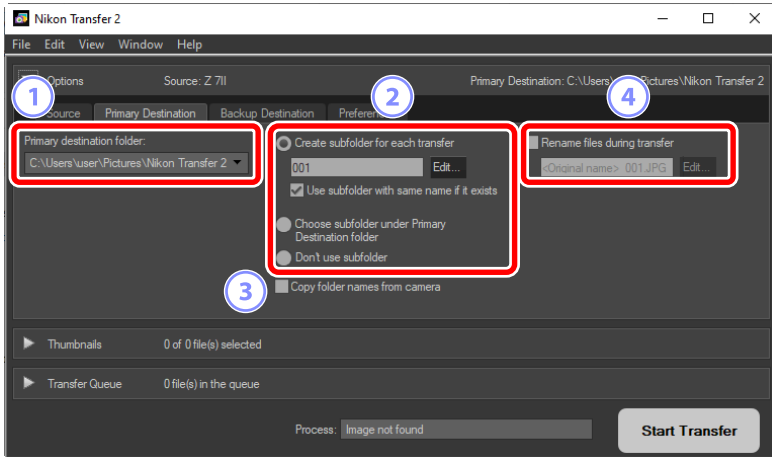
Nikon Transfer 2

File Edit View Window Help

Options Source: Z 7II Primary Destination: C:\Users\ Pictures\Nikon Transfer 2

1 Source Primary Destination Backup Destination Prefere

2

4

Primary destination folder:

C:\Users\user\Pictures\Nikon Transfer 2

Create subfolder for each transfer

001 Edit...

Use subfolder with same name if it exists

Choose subfolder under Primary Destination folder

Don't use subfolder

Rename files during transfer

<Original name>_001.JPG Edit...

3

Copy folder names from camera

Thumbnails 0 of 0 file(s) selected

Transfer Queue 0 file(s) in the queue

Process: Image not found

Start Transfer